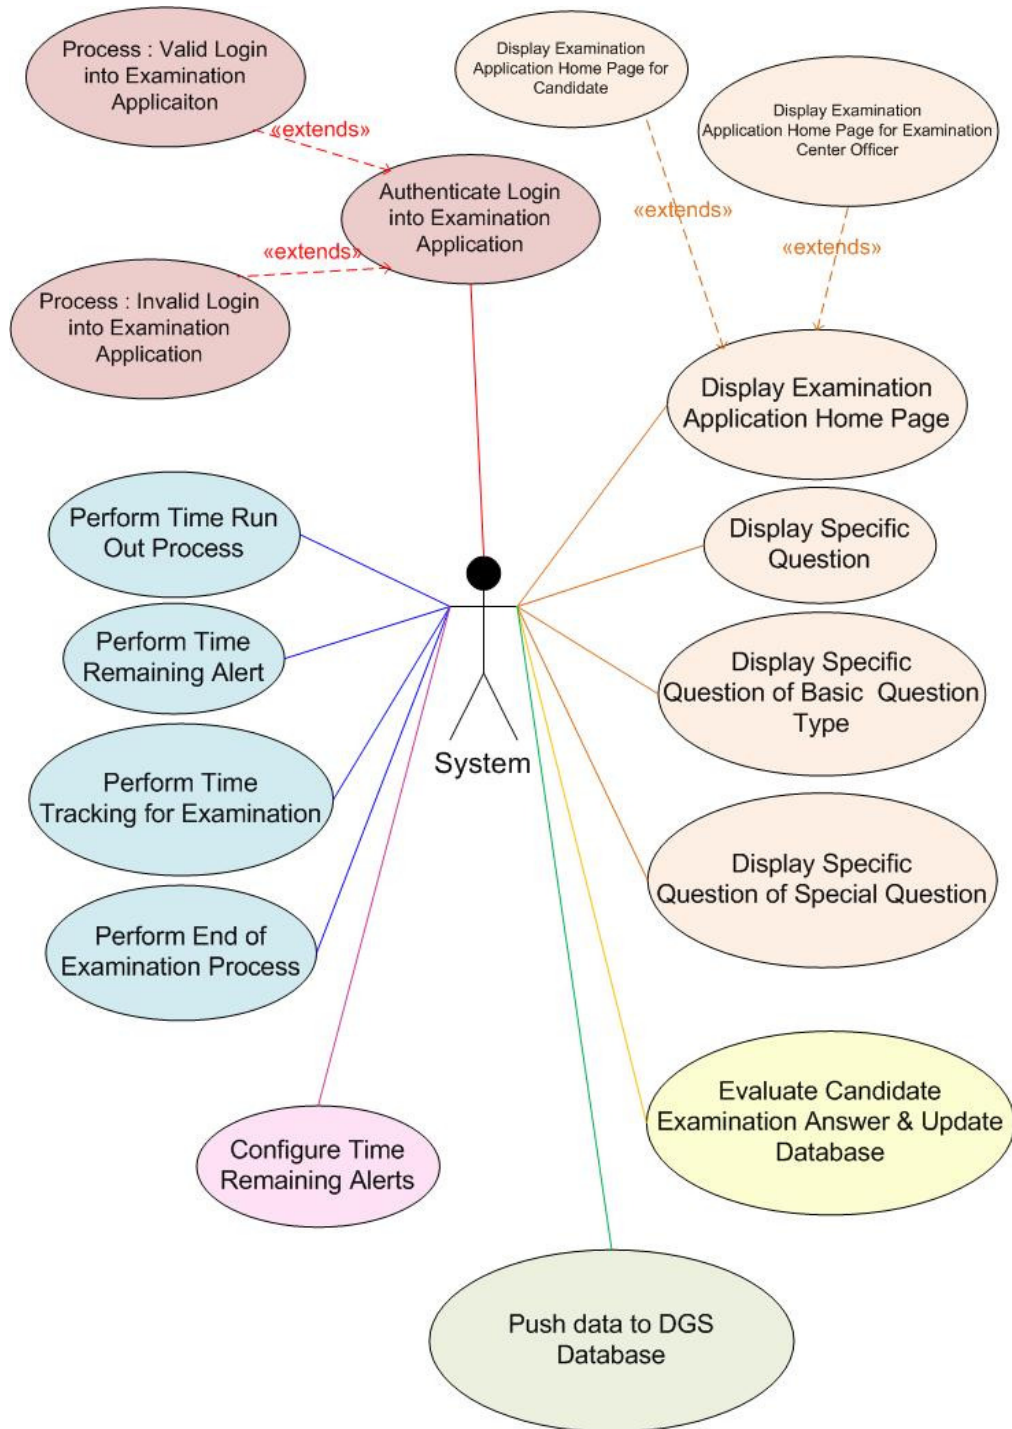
Process : Valid Login into Examination Applicaiton

Display Examination Application Home Page for Candidate

Display Examination Application Home Page for Examination Center Officer

«extends»

Authenticate Login into Examination Application

«extends»

«extends»

«extends»

Process : Invalid Login into Examination Application

Display Examination Application Home Page

Perform Time Run Out Process

Display Specific Question

Perform Time Remaining Alert

Display Specific Question of Basic Question Type

System

Perform Time Tracking for Examination

Display Specific Question of Special Question

Perform End of Examination Process

Evaluate Candidate Examination Answer & Update Database

Configure Time Remaining Alerts

Push data to DGS Database